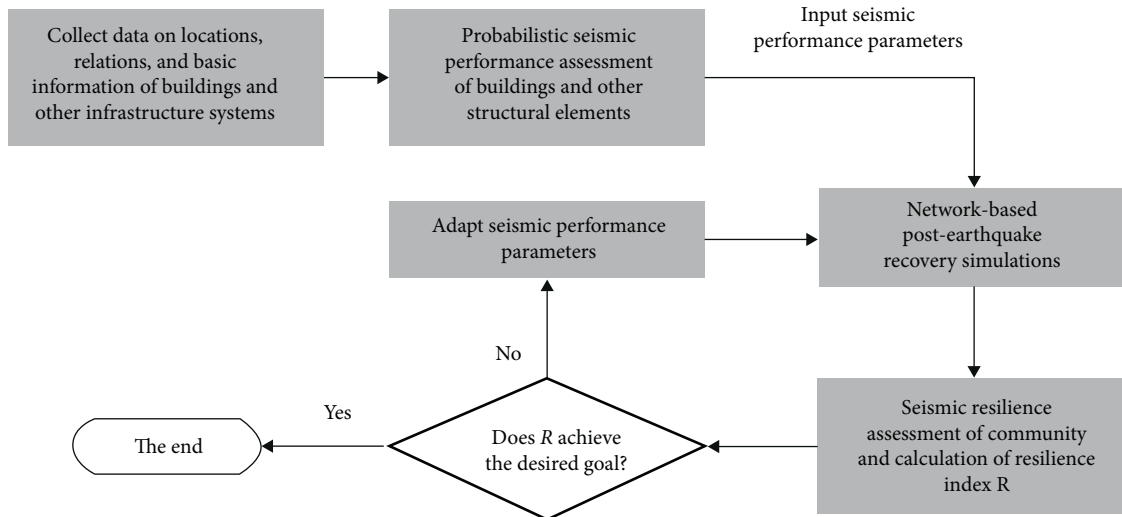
Collect data on locations, relations, and basic information of buildings and other infrastructure systems

Probabilistic seismic performance assessment of buildings and other structural elements

Input seismic performance parameters

Adapt seismic performance parameters

Network-based post-earthquake recovery simulations

No

Yes

The end

Does $R$ achieve the desired goal?

Seismic resilience assessment of community and calculation of resilience index R